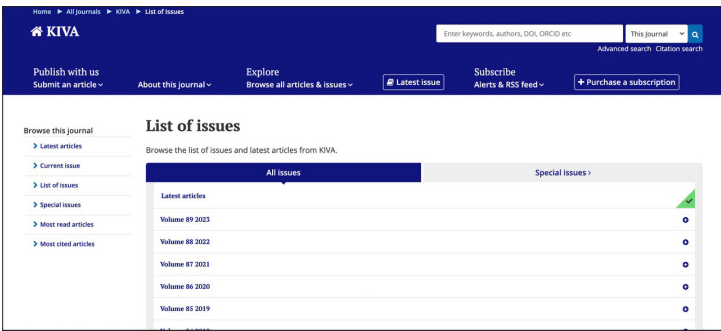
Home ► All Journals ► KIVA ► List of Issues

KIVA

Enter keywords, authors, DOI, ORCID etc

This Journal

Advanced search Citation search

Publish with us
Submit an article

About this journal

Explore
Browse all articles & issues

Latest issue

Subscribe
Alerts & RSS feed

+ Purchase a subscription

Browse this journal

> Latest articles

> Current issue

> List of issues

> Special issues

> Most read articles

> Most cited articles

List of issues

Browse the list of issues and latest articles from KIVA.

All issues

Special issues >

Latest articles

Volume 89 2023

Volume 88 2022

Volume 87 2021

Volume 86 2020

Volume 85 2019

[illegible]